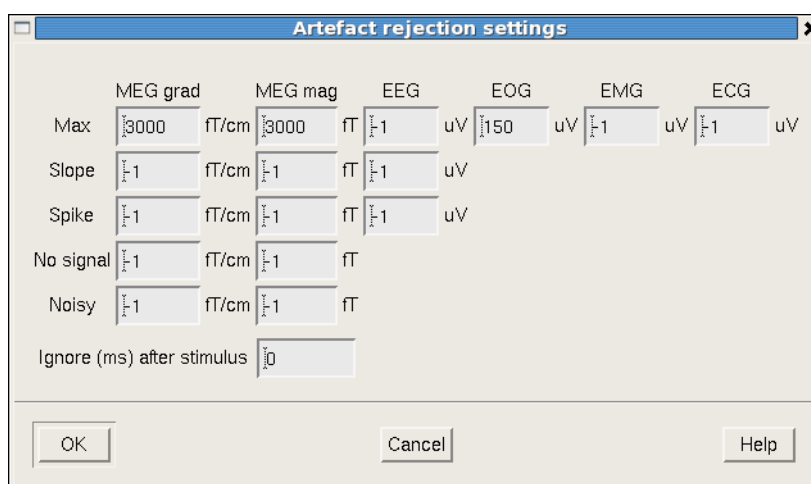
Artefact rejection settings

|  | MEG grad |  | MEG mag |  | EEG |  | EOG |  | EMG |  | ECG |  |
|---|---|---|---|---|---|---|---|---|---|---|---|---|
| Max | 3000 | fT/cm | 3000 | fT | -1 | uV | 150 | uV | -1 | uV | -1 | uV |
| Slope | -1 | fT/cm | -1 | fT | -1 | uV |  |  |  |  |  |  |
| Spike | -1 | fT/cm | -1 | fT | -1 | uV |  |  |  |  |  |  |
| No signal | -1 | fT/cm | -1 | fT |  |  |  |  |  |  |  |  |
| Noisy | -1 | fT/cm | -1 | fT |  |  |  |  |  |  |  |  |

Ignore (ms) after stimulus 0

OK Cancel Help